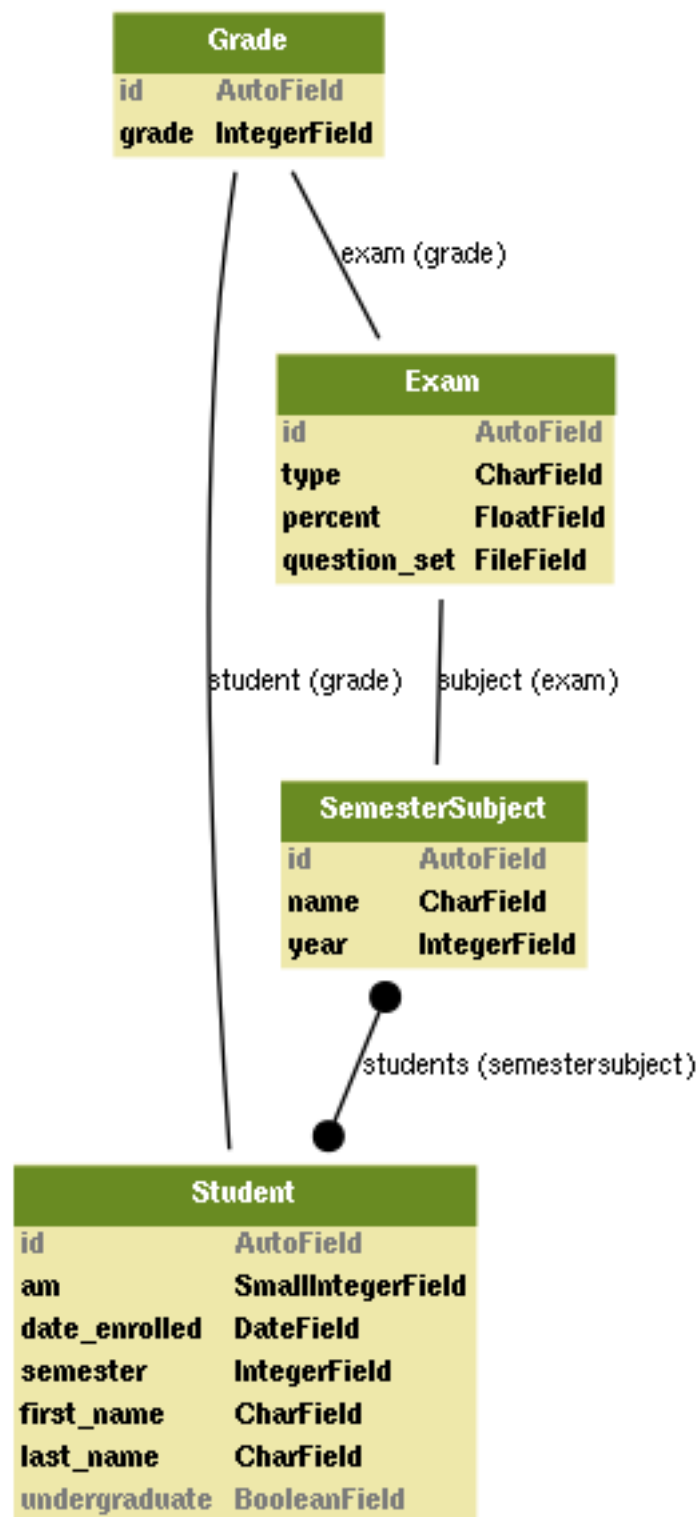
| Grade | |
|---|---|
| id | AutoField |
| grade | IntegerField |

exam (grade)

| Exam | |
|---|---|
| id | AutoField |
| type | CharField |
| percent | FloatField |
| question_set | FileField |

student (grade)

subject (exam)

| SemesterSubject | |
|---|---|
| id | AutoField |
| name | CharField |
| year | IntegerField |

students (semestersubject)

| Student | |
|---|---|
| id | AutoField |
| am | SmallIntegerField |
| date_enrolled | DateField |
| semester | IntegerField |
| first_name | CharField |
| last_name | CharField |
| undergraduate | BooleanField |